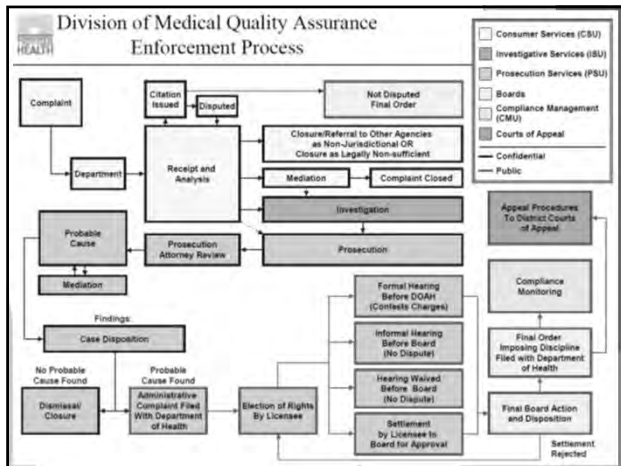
HEALTH

Division of Medical Quality Assurance
Enforcement Process

Consumer Services (CSU)
Investigative Services (ISU)
Prosecution Services (PSU)
Boards
Compliance Management (CMU)
Courts of Appeal
Confidential
Public

Complaint

Citation Issued

Disputed

Not Disputed Final Order

Department

Receipt and Analysis

Closure/Referral to Other Agencies as Non-Jurisdictional OR Closure as Legally Non-sufficient

Mediation

Complaint Closed

Investigation

Probable Cause

Prosecution Attorney Review

Prosecution

Mediation

Appeal Procedures To District Courts of Appeal

Compliance Monitoring

Findings:

Case Disposition

Formal Hearing Before DOAH (Contests Charges)

Informal Hearing Before Board (No Dispute)

Hearing Waived Before Board (No Dispute)

Settlement by Licensee to Board for Approval

No Probable Cause Found

Probable Cause Found

Dismissal/ Closure

Administrative Complaint Filed With Department of Health

Election of Rights By Licensee

Final Order Imposing Discipline Filed with Department of Health

Final Board Action and Disposition

Settlement Rejected